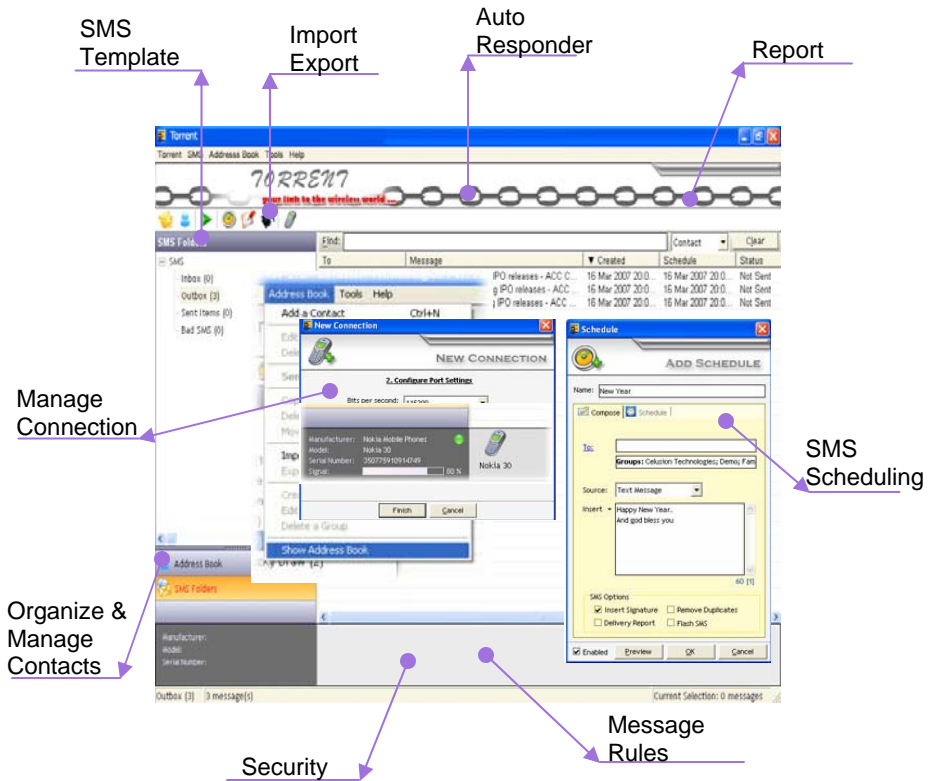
SMS Template

Import Export

Auto Responder

Report

Torrent

Torrent SMS Address Book Tools Help

TORRENT

your link to the wireless world...

SMS Folders

Find:

Contact

Clear

SMS

Inbox (0)

Outbox (3)

Sent Items (0)

Bad SMS (0)

| To | Message | ▼ Created | Schedule | Status |
|---|---|---|---|---|
| | IPO releases - ACC C... | 16 Mar 2007 20:0... | 16 Mar 2007 20:0... | Not Sent |
| | g IPO releases - ACC ... | 16 Mar 2007 20:0... | 16 Mar 2007 20:0... | Not Sent |
| | j IPO releases - ACC ... | 16 Mar 2007 20:0... | 16 Mar 2007 20:0... | Not Sent |

Address Book Tools Help

Add a Contact Ctrl+N

Delete a Group

Show Address Book

New Connection

NEW CONNECTION

2. Configure Port Settings

Bits per second:

Manufacturer: Nokia Mobile Phones

Model: Nokia 30

Serial Number: 350775910914749

Signal: 80 %

Nokia 30

Finish

Cancel

Schedule

ADD SCHEDULE

Name: New Year

Compose

Schedule

To:

Groups: Celusion Technologies; Demo; Fam

Source: Text Message

Insert

Happy New Year..
And god bless you

60 [1]

SMS Options

Insert Signature

Remove Duplicates

Delivery Report

Flash SMS

Enabled

Preview

OK

Cancel

Manage Connection

SMS Scheduling

Address Book

SMS Folders

Manufacturer:

Model:

Serial Number:

Organize & Manage Contacts

Outbox (3) 3 message(s)

Current Selection: 0 messages

Security

Message Rules